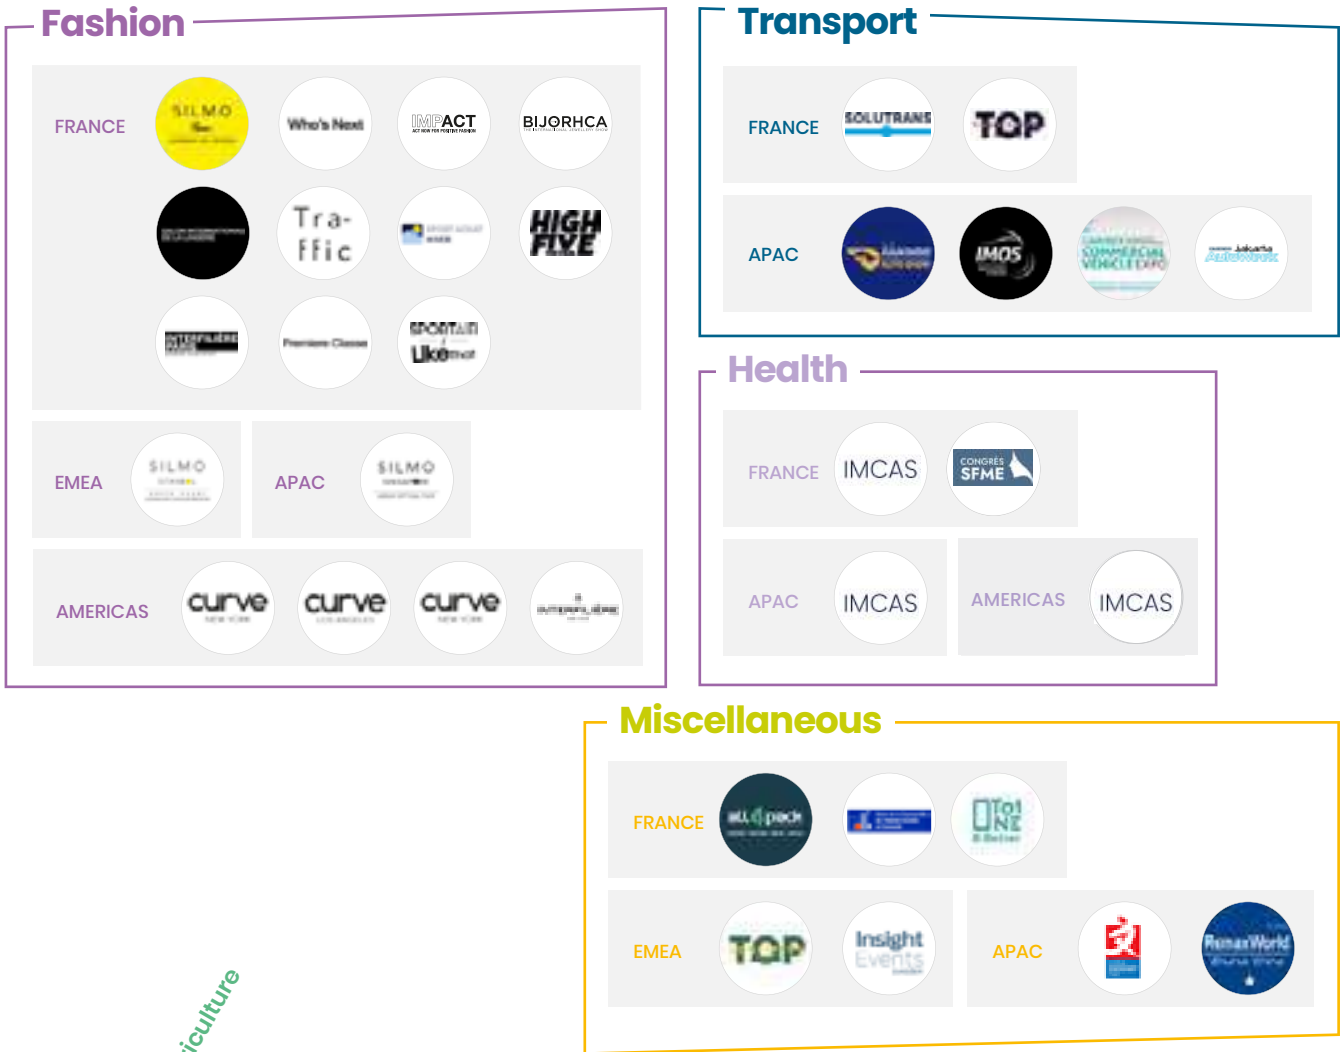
Fashion

FRANCE

SILMO Paris

Who's Next

IMPACT

BIJORHCA

Tra-ffic

HIGH FIVE

Premiere Classe

SPORTAIR Like

EMEA

SILMO

APAC

SILMO

AMERICAS

curve

curve

curve

Transport

FRANCE

SOLUTRANS

TOP

APAC

IMOS

COMMERCIAL VEHICLE EXPO

Jakarta AutoWeek

Health

FRANCE

IMCAS

CONGRÈS SFME

APAC

IMCAS

AMERICAS

IMCAS

Miscellaneous

FRANCE

all4pack

EMEA

TOP

Insight Events

APAC

RemaxWorld

iculture